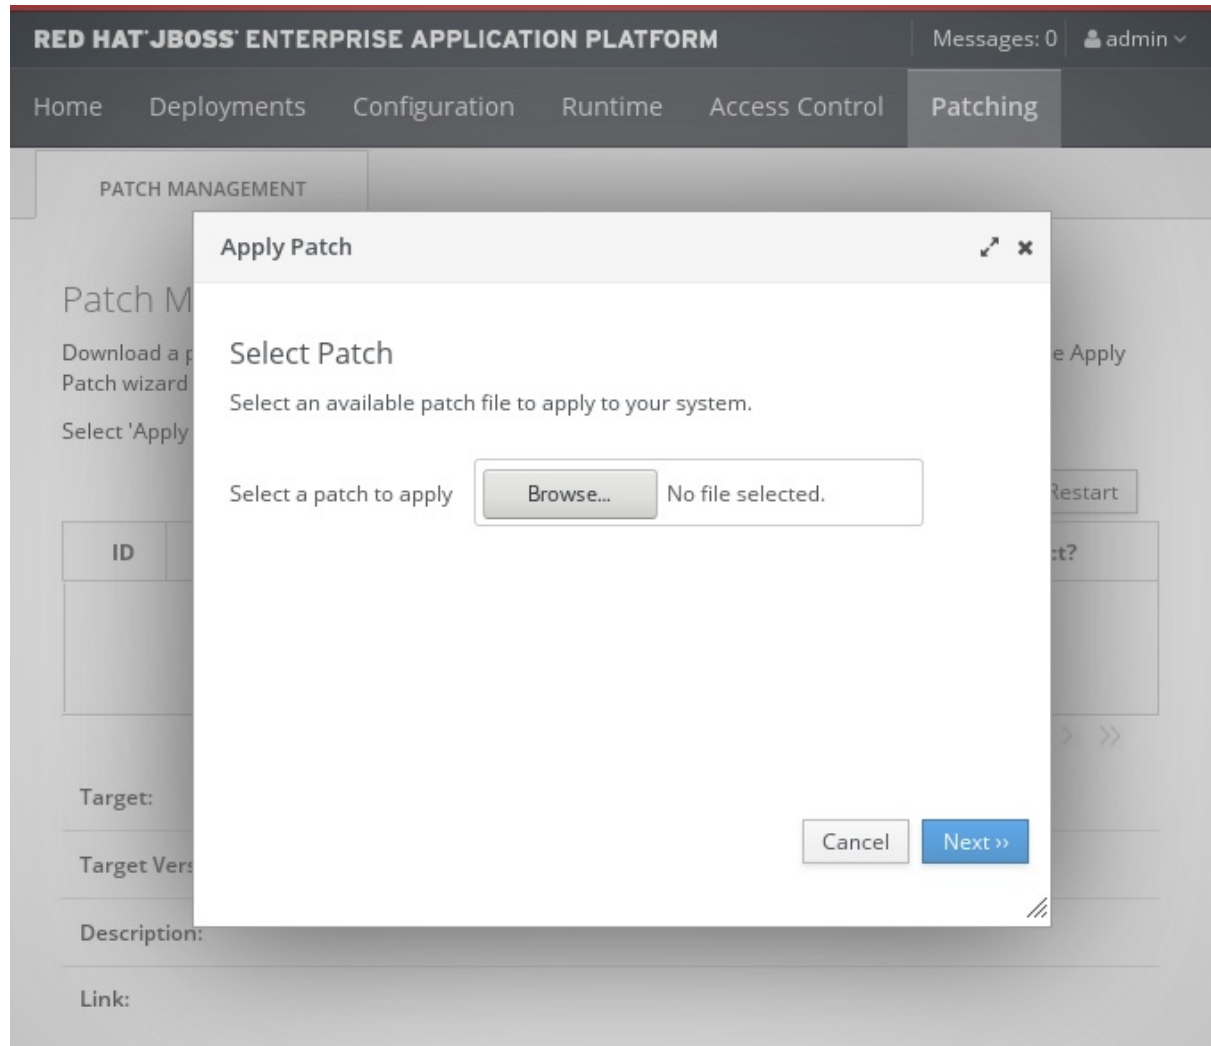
RED HAT JBOSS ENTERPRISE APPLICATION PLATFORM
Messages: 0 admin

Home Deployments Configuration Runtime Access Control Patching

PATCH MANAGEMENT

Patch M

Download a p e Apply Patch wizard

Select 'Apply

Restart

ID t?

> >>

Target:

Target Vers

Description:

Link:

Apply Patch

Select Patch

Select an available patch file to apply to your system.

Select a patch to apply Browse... No file selected.

Cancel Next ››